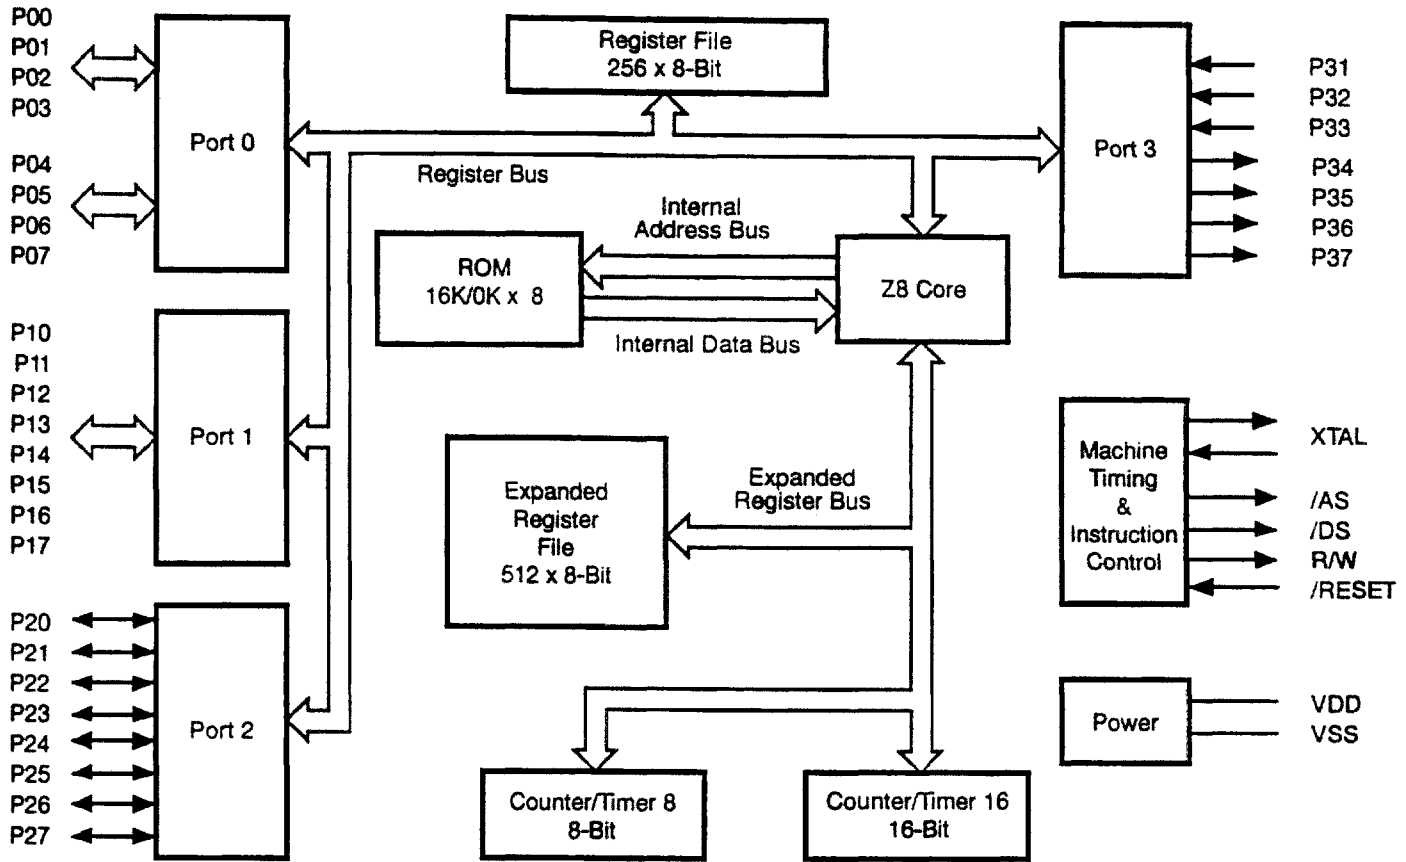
P00
P01
P02
P03

Port 0

P04
P05
P06
P07

Register File
256 x 8-Bit

Port 3

P31
P32
P33
P34
P35
P36
P37

Register Bus

Internal
Address Bus

ROM
16K/0K x 8

Z8 Core

Internal Data Bus

P10
P11
P12
P13
P14
P15
P16
P17

Port 1

Expanded
Register
File
512 x 8-Bit

Expanded
Register Bus

Machine
Timing
&
Instruction
Control

XTAL
/AS
/DS
R/W
/RESET

P20
P21
P22
P23
P24
P25
P26
P27

Port 2

Power

VDD
VSS

Counter/Timer 8
8-Bit

Counter/Timer 16
16-Bit